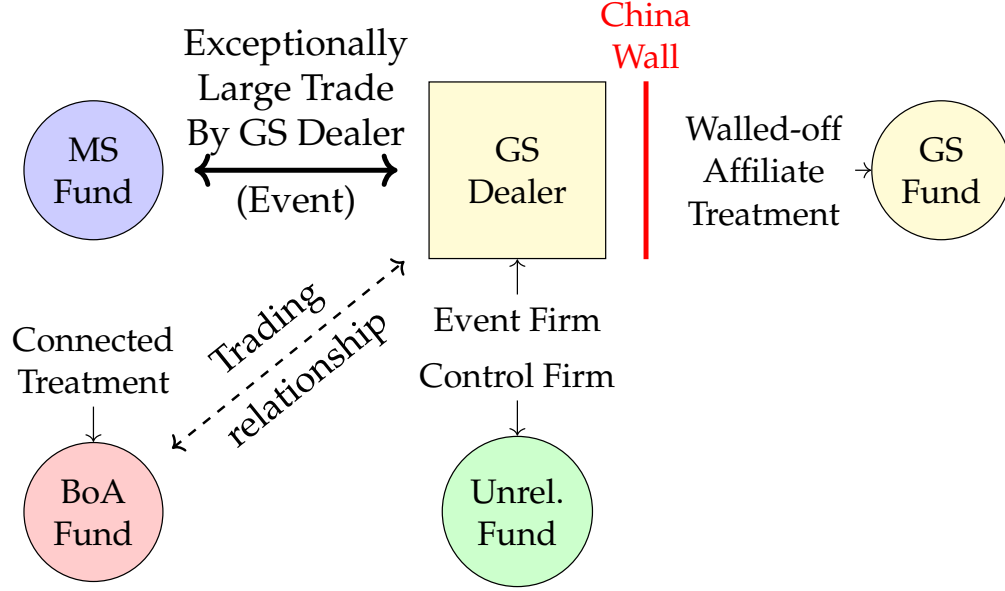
China Wall

Exceptionally Large Trade By GS Dealer

(Event)

MS Fund

GS Dealer

Walled-off Affiliate Treatment

GS Fund

Trading relationship

Event Firm

Control Firm

Connected Treatment

BoA Fund

Unrel. Fund